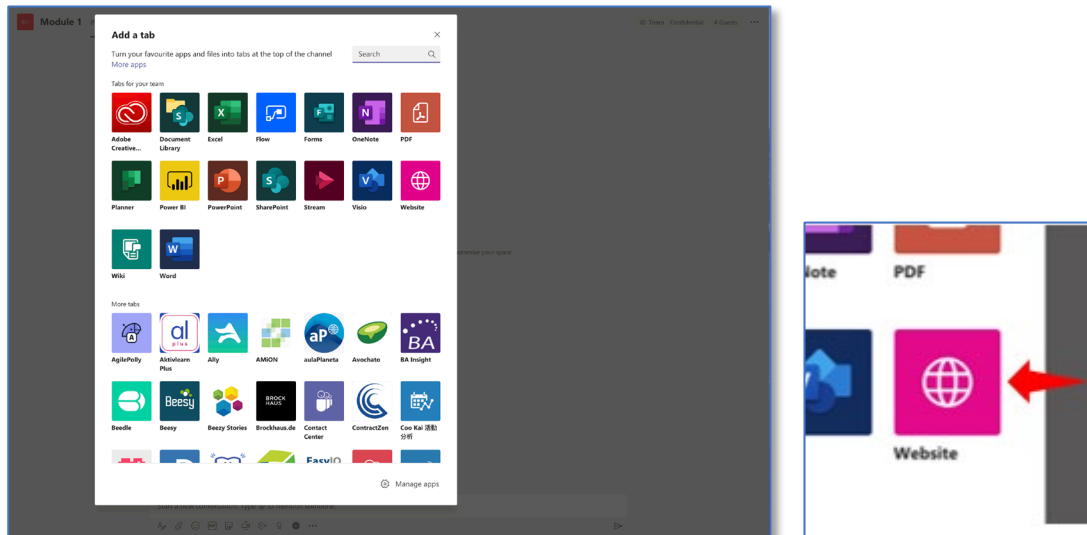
Module 1

Add a tab

Turn your favourite apps and files into tabs at the top of the channel
More apps

Search

Tabs for your team

Adobe Creative...
Document Library
Excel
Flow
Forms
OneNote
PDF
Planner
Power BI
PowerPoint
SharePoint
Stream
Visio
Website
Wiki
Word

More tabs

AgilePolly
Aktivlearn Plus
Ally
AMiON
aulaPlaneta
Avochato
BA Insight
Beedle
Beesy
Beezy Stories
Brockhaus.de
Contact Center
ContractZen
Coo Kai 活動分析

Manage apps

Note
PDF
Website